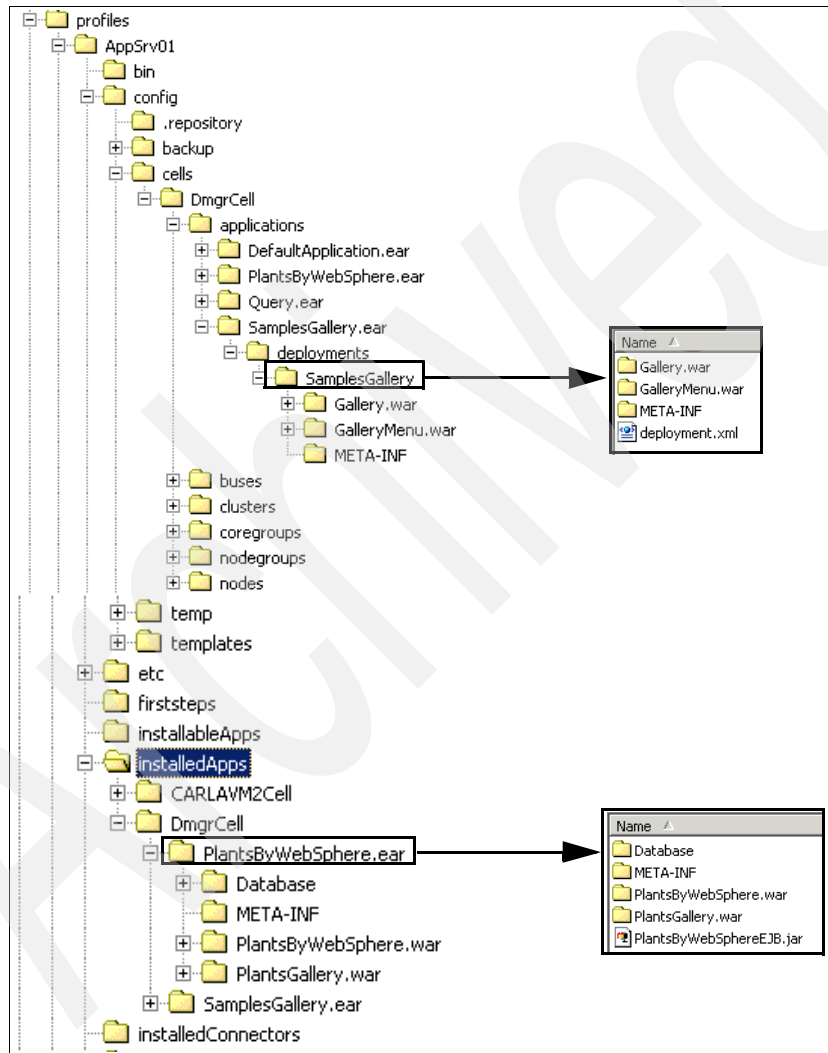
profiles
AppSrv01
bin
config
.repository
backup
cells
DmgrCell
applications
DefaultApplication.ear
PlantsByWebSphere.ear
Query.ear
SamplesGallery.ear
deployments
SamplesGallery
Gallery.war
GalleryMenu.war
META-INF
buses
clusters
coregroups
nodegroups
nodes
temp
templates
etc
firststeps
installableApps
installedApps
CARLAVM2Cell
DmgrCell
PlantsByWebSphere.ear
Database
META-INF
PlantsByWebSphere.war
PlantsGallery.war
SamplesGallery.ear
installedConnectors

Name
Gallery.war
GalleryMenu.war
META-INF
deployment.xml

Name
Database
META-INF
PlantsByWebSphere.war
PlantsGallery.war
PlantsByWebSphereEJB.jar